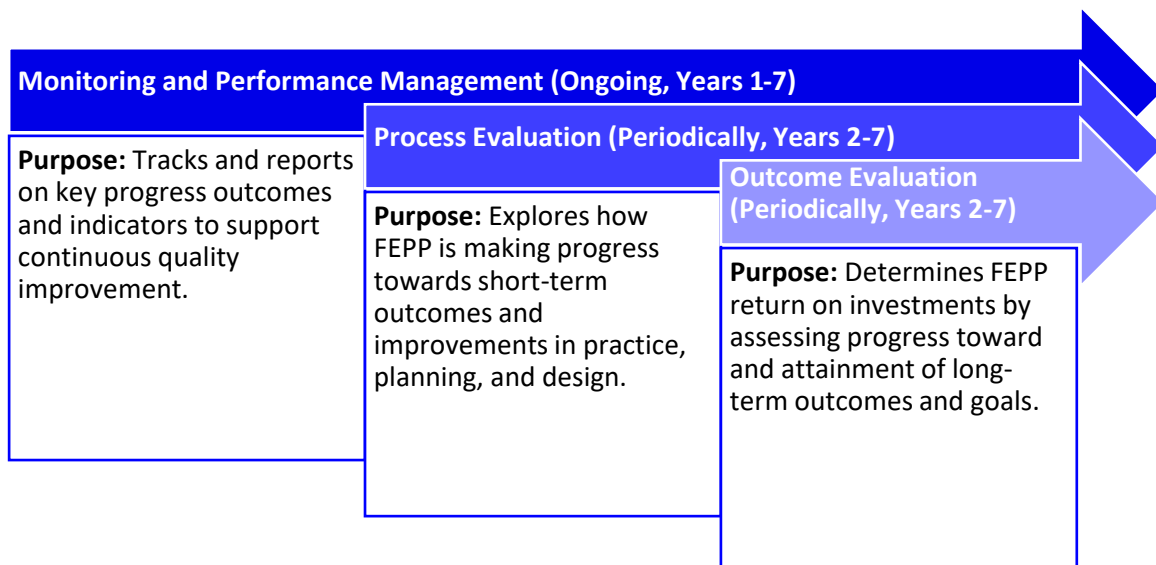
Monitoring and Performance Management (Ongoing, Years 1-7)

Purpose: Tracks and reports on key progress outcomes and indicators to support continuous quality improvement.

Process Evaluation (Periodically, Years 2-7)

Purpose: Explores how FEPP is making progress towards short-term outcomes and improvements in practice, planning, and design.

Outcome Evaluation (Periodically, Years 2-7)

Purpose: Determines FEPP return on investments by assessing progress toward and attainment of long-term outcomes and goals.